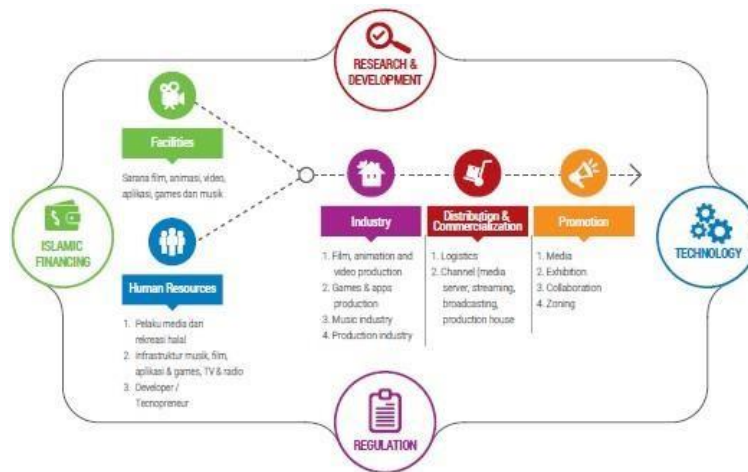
RESEARCH & DEVELOPMENT

Facilities

Sarana film, animasi, video, aplikasi, games dan musik

ISLAMIC FINANCING

Human Resources

1. Pelaku media dan rekreasi halal
2. Infrastruktur musik, film, aplikasi & games, TV & radio
3. Developer / Tecnopreneur

Industry

1. Film, animation and video production
2. Games & apps production
3. Music industry
4. Production industry

Distribution & Commercialization

1. Logistics
2. Channel (media server, streaming, broadcasting, production house

Promotion

1. Media
2. Exhibition
3. Collaboration
4. Zoning

TECHNOLOGY

REGULATION